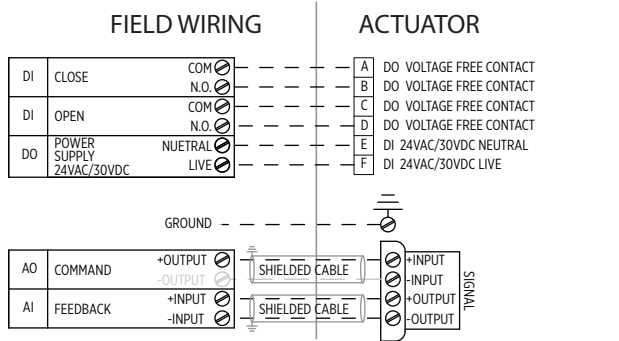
FIELD WIRING

ACTUATOR

| DI | CLOSE | COM N.O. |
|---|---|---|
| DI | OPEN | COM N.O. |
| DO | POWER SUPPLY 24VAC/30VDC | NUETRAL LIVE |

A DO VOLTAGE FREE CONTACT
B DO VOLTAGE FREE CONTACT
C DO VOLTAGE FREE CONTACT
D DO VOLTAGE FREE CONTACT
E DI 24VAC/30VDC NEUTRAL
F DI 24VAC/30VDC LIVE

GROUND

| AO | COMMAND | +OUTPUT -OUTPUT |
|---|---|---|
| AI | FEEDBACK | +INPUT -INPUT |

SHIELDED CABLE

SHIELDED CABLE

+INPUT
-INPUT
+OUTPUT
-OUTPUT

SIGNAL